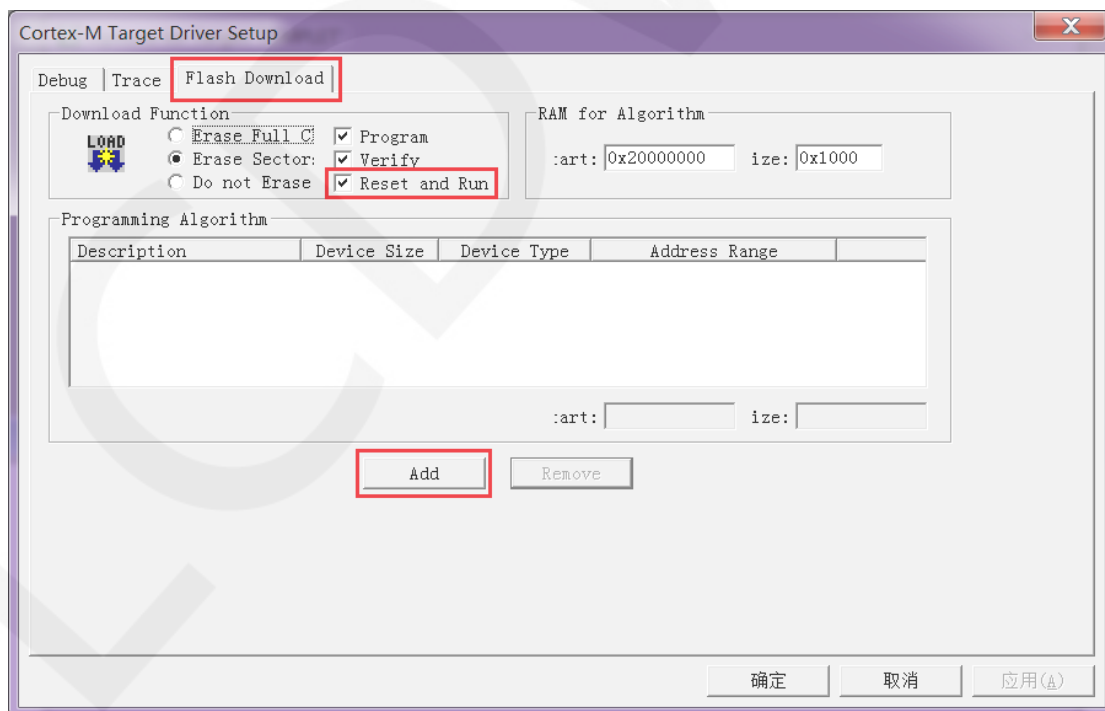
Cortex-M Target Driver Setup

Debug | Trace | Flash Download

Download Function

LOAD

Erase Full C

Erase Sector:

Do not Erase

Program

Verify

Reset and Run

RAM for Algorithm

:art: 0x20000000 ize: 0x1000

Programming Algorithm

| Description | Device Size | Device Type | Address Range |
|---|---|---|---|

:art: ize:

Add Remove

确定 取消 应用(A)